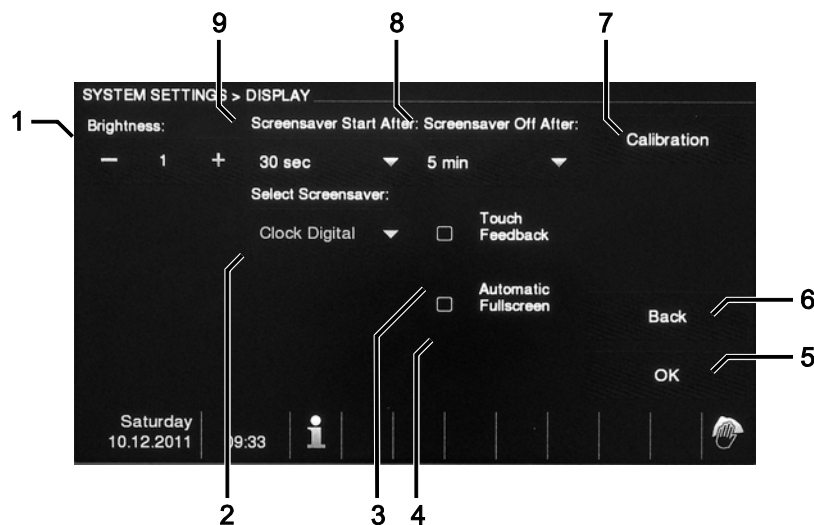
9
8
7
1
SYSTEM SETTINGS > DISPLAY
Brightness:
— 1 +
Screensaver Start After: Screensaver Off After:
30 sec
5 min
Calibration
Select Screensaver:
Clock Digital
Touch Feedback
Automatic Fullscreen
Back
6
OK
5
Saturday
10.12.2011
09:33
i
2
3
4